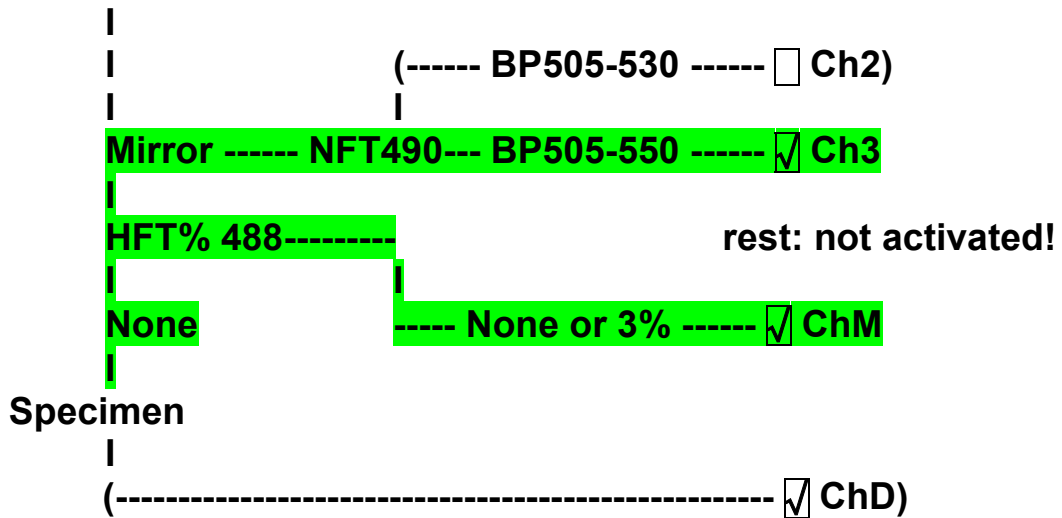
I
I (------ BP505-530 ------ ☐ Ch2)
I I
Mirror ------ NFT490--- BP505-550 ------ √ Ch3
I
HFT% 488--------- rest: not activated!
I I
None ----- None or 3% ------ √ ChM
I
Specimen
I
(-------------------------------------------------- √ ChD)